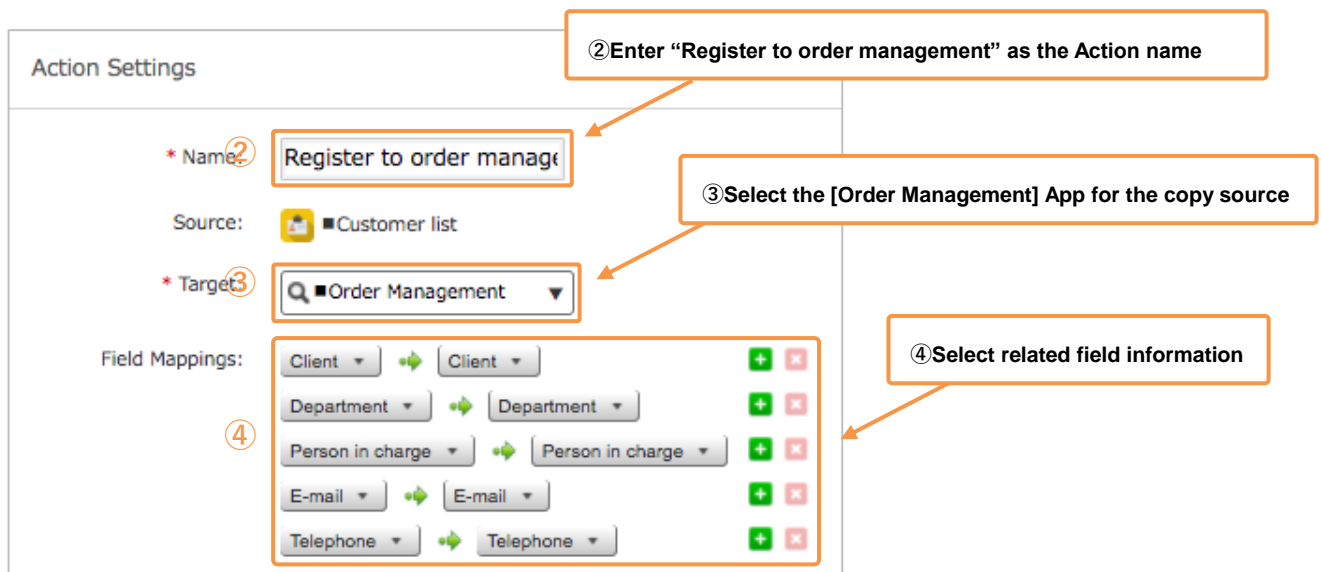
Action Settings

②Enter “Register to order management” as the Action name

* Name: ② Register to order manage

③Select the [Order Management] App for the copy source

Source: ■Customer list

* Target: ③ ■Order Management

Field Mappings:

④

Client → Client

Department → Department

Person in charge → Person in charge

E-mail → E-mail

Telephone → Telephone

④Select related field information